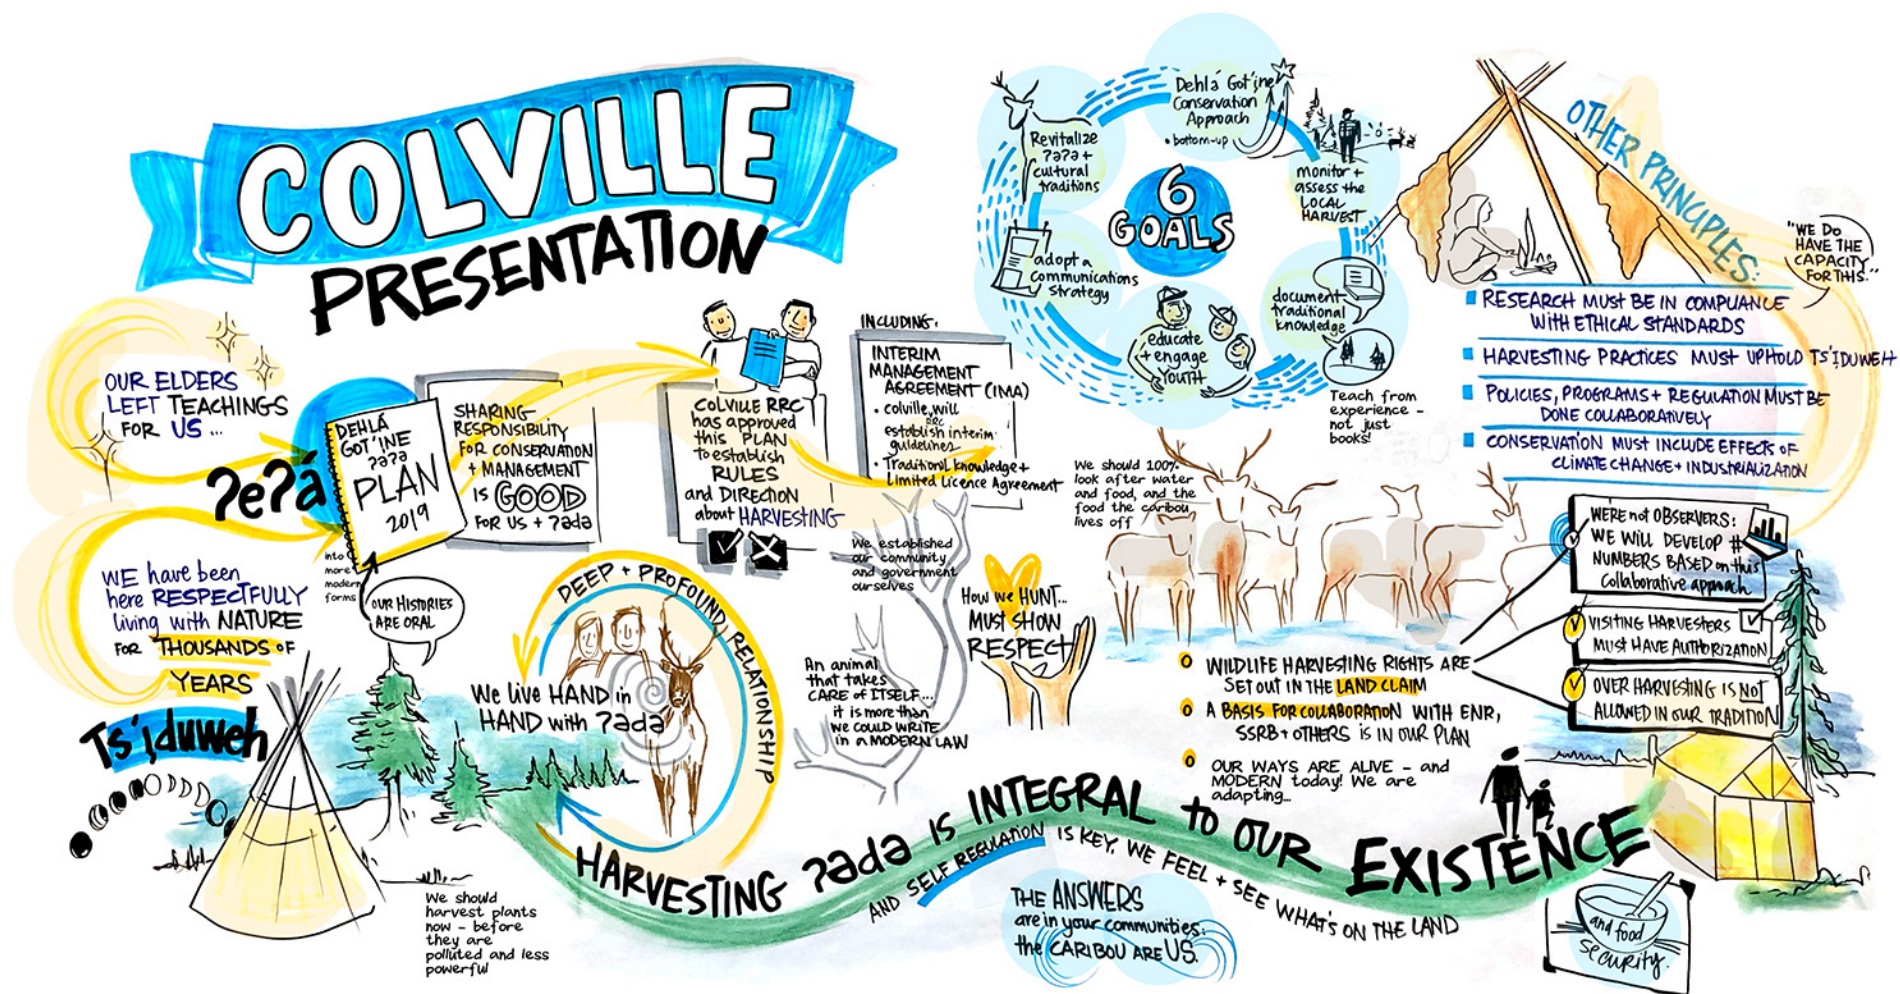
COLVILLE PRESENTATION

OUR ELDERS LEFT TEACHINGS FOR US...

ʔeʔá

WE have been here RESPECTFULLY living with NATURE FOR THOUSANDS OF YEARS

Ts'ídaweh

DEHLÁ GOT'INE ʔəʔa PLAN 2019

into more modern forms

OUR HISTORIES ARE ORAL

SHARING RESPONSIBILITY FOR CONSERVATION + MANAGEMENT IS GOOD FOR US + ʔada

COLVILLE RRC has approved this PLAN to establish RULES and DIRECTION about HARVESTING

INCLUDING:
INTERIM MANAGEMENT AGREEMENT (IMA)
• colville will establish interim guidelines
• Traditional Knowledge + Limited Licence Agreement

We established our community and government ourselves

DEEP + PROFOUND RELATIONSHIP

We live HAND in HAND with ʔada

An animal that takes CARE of ITSELF... it is more than we could write in a MODERN LAW

How we HUNT... MUST SHOW RESPECT

We should 100% look after water and food, and the food the caribou lives off

6 GOALS

Dehlá Got'ine Conservation Approach
• bottom-up

Revitalize ʔəʔa + cultural traditions

monitor + assess the LOCAL HARVEST

adopt a communications strategy

educate + engage Youth

document traditional knowledge

Teach from experience - not just books!

OTHER PRINCIPLES:

"WE DO HAVE THE CAPACITY FOR THIS."

▪ RESEARCH MUST BE IN COMPLIANCE WITH ETHICAL STANDARDS
▪ HARVESTING PRACTICES MUST UPHOLD TS'ÍDUWEH
▪ POLICIES, PROGRAMS + REGULATION MUST BE DONE COLLABORATIVELY
▪ CONSERVATION MUST INCLUDE EFFECTS OF CLIMATE CHANGE + INDUSTRIALIZATION

WE'RE not OBSERVERS: WE WILL DEVELOP # NUMBERS BASED on this Collaborative approach

VISITING HARVESTERS MUST HAVE AUTHORIZATION

OVER HARVESTING IS NOT ALLOWED IN OUR TRADITION

WILDLIFE HARVESTING RIGHTS ARE SET OUT IN THE LAND CLAIM

A BASIS FOR COLLABORATION WITH ENR, SSRB + OTHERS IS IN OUR PLAN

OUR WAYS ARE ALIVE - and MODERN today! We are adapting...

HARVESTING ʔada IS INTEGRAL to OUR EXISTENCE

AND SELF REGULATION IS KEY. WE FEEL + SEE WHAT'S ON THE LAND

We should harvest plants now - before they are polluted and less powerful

THE ANSWERS are in your communities: the CARIBOU ARE US.

and food security.